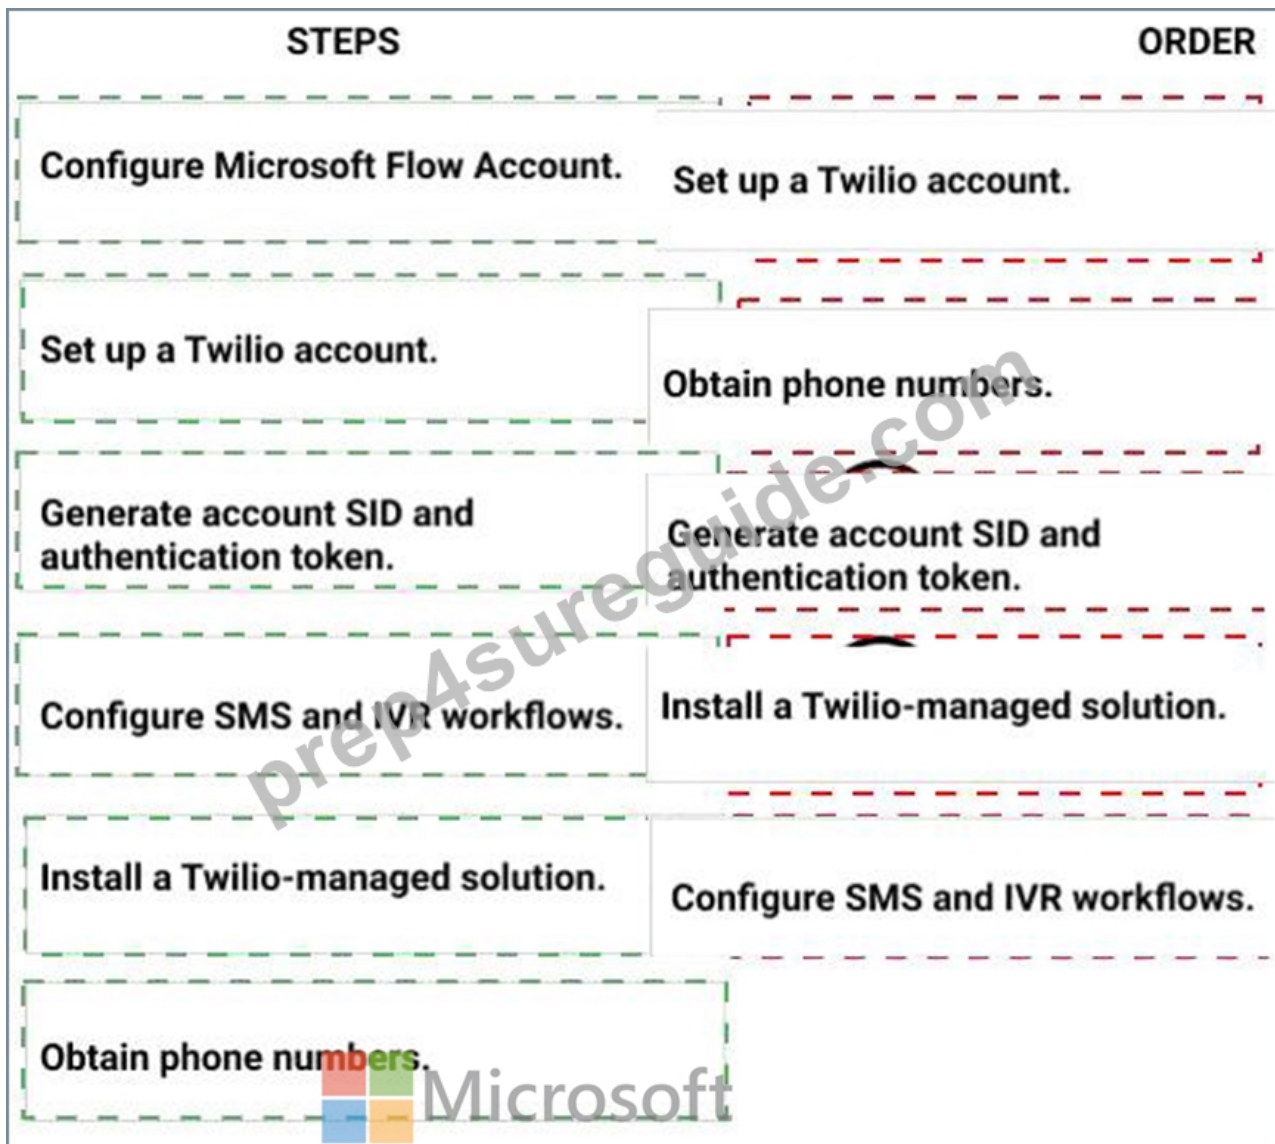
STEPS

ORDER

Configure Microsoft Flow Account.

Set up a Twilio account.

Set up a Twilio account.

Obtain phone numbers.

Generate account SID and authentication token.

Generate account SID and authentication token.

Configure SMS and IVR workflows.

Install a Twilio-managed solution.

Install a Twilio-managed solution.

Configure SMS and IVR workflows.

Obtain phone numbers.

prep4sureguide.com

Microsoft